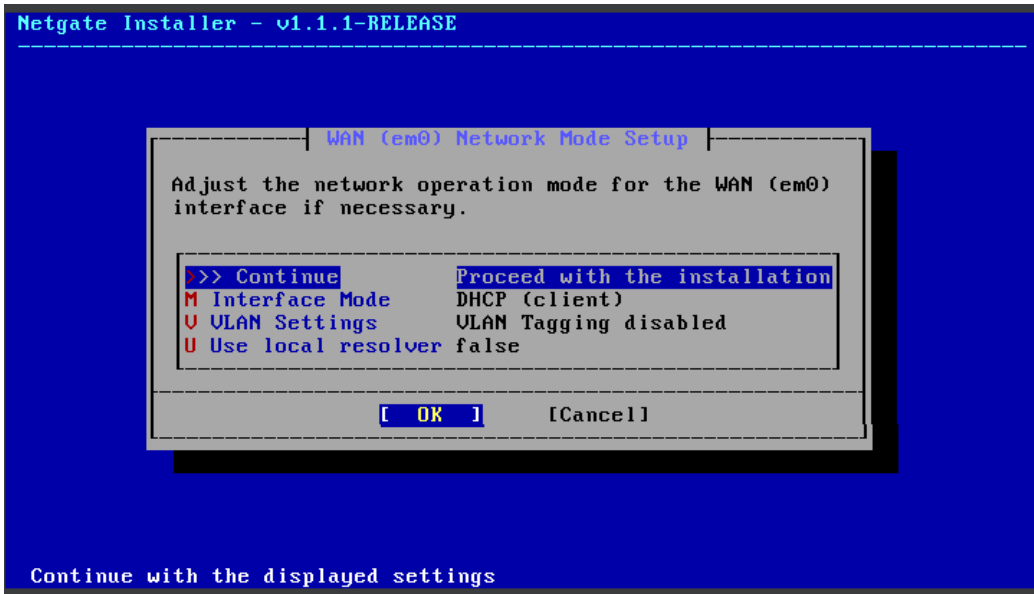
Netgate Installer - v1.1.1-RELEASE

WAN (em0) Network Mode Setup

Adjust the network operation mode for the WAN (em0) interface if necessary.

| | |
|---|---|
| >>> Continue | Proceed with the installation |
| M Interface Mode | DHCP (client) |
| V VLAN Settings | VLAN Tagging disabled |
| U Use local resolver | false |

[ OK ] [Cancel]

Continue with the displayed settings